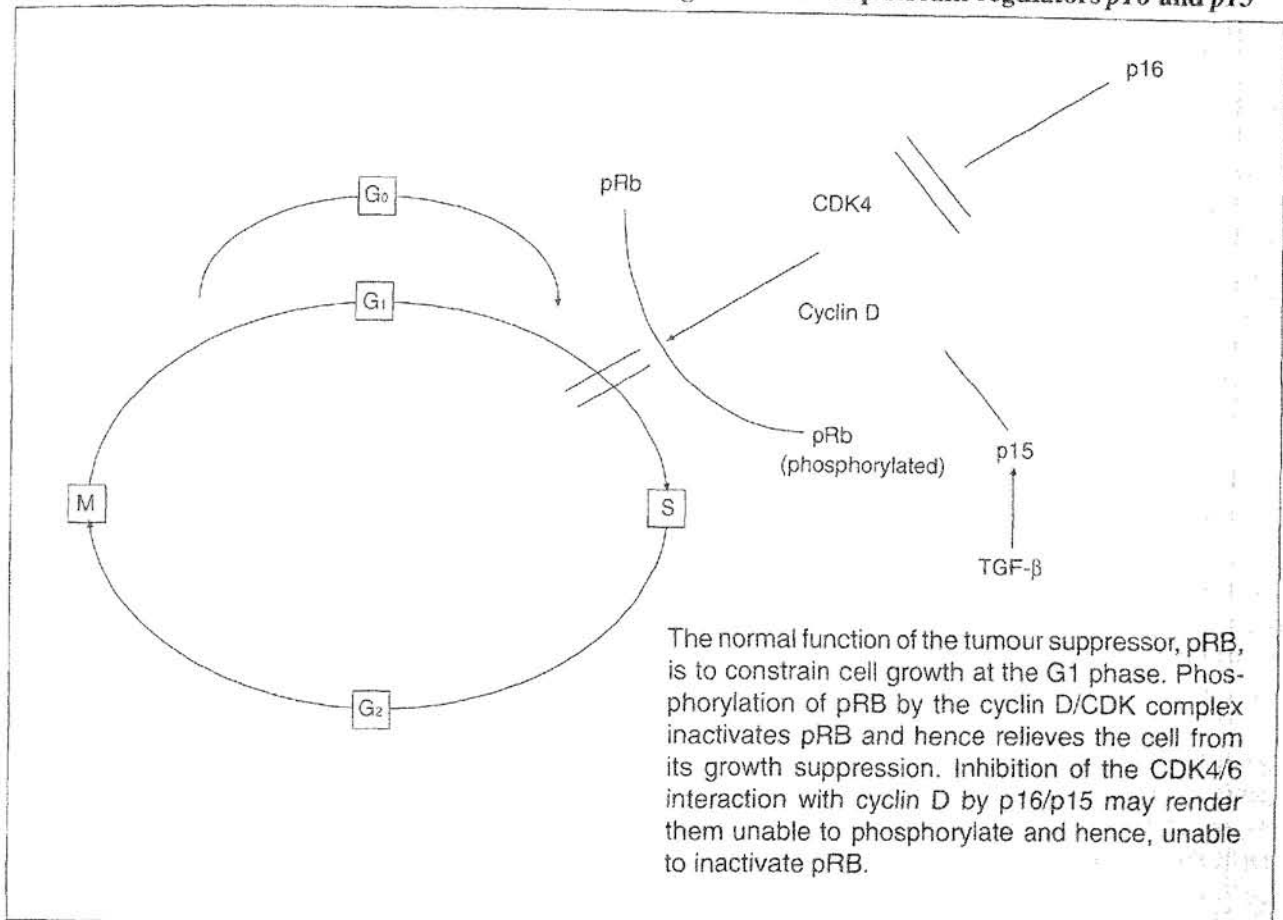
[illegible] regulators p16 and p15

p16

$G_0$

pRb

CDK4

$G_1$

Cyclin D

pRb (phosphorylated)

p15

M

S

TGF-β

The normal function of the tumour suppressor, pRB, is to constrain cell growth at the G1 phase. Phosphorylation of pRB by the cyclin D/CDK complex inactivates pRB and hence relieves the cell from its growth suppression. Inhibition of the CDK4/6 interaction with cyclin D by p16/p15 may render them unable to phosphorylate and hence, unable to inactivate pRB.

$G_2$